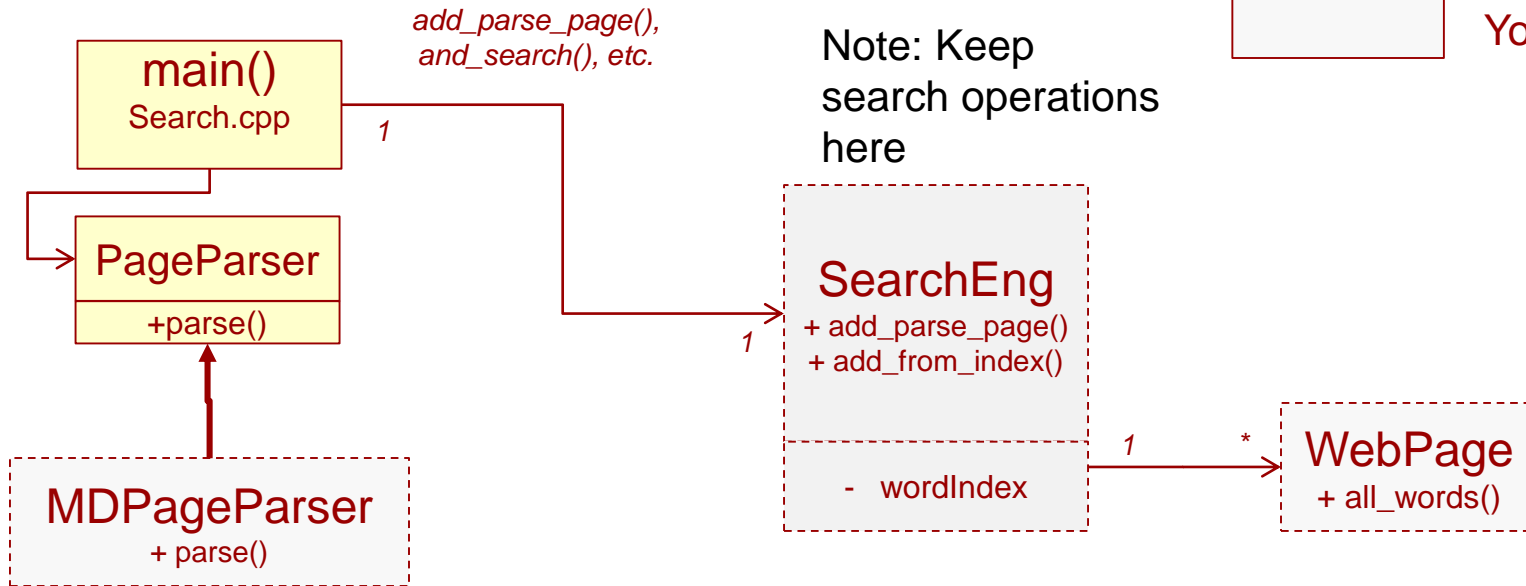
add_parse_page(), and_search(), etc.

Note: Keep search operations here

Yo

main()
Search.cpp

1

PageParser
+parse()

1

SearchEng
+ add_parse_page()
+ add_from_index()

- wordIndex

1

*

WebPage
+ all_words()

MDPageParser
+ parse()